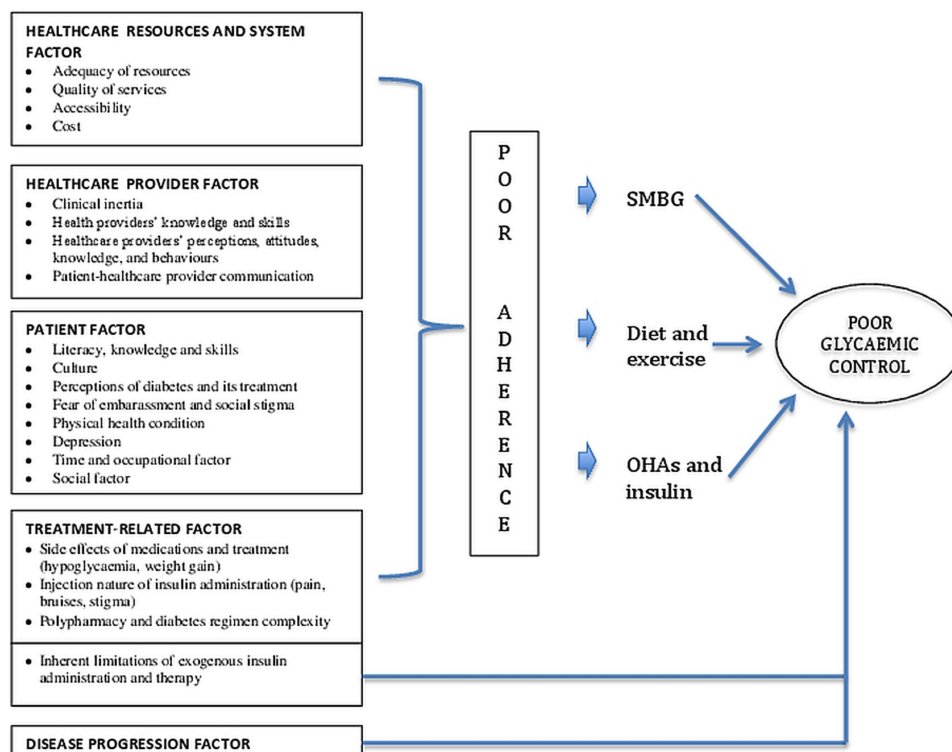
HEALTHCARE RESOURCES AND SYSTEM FACTOR
- Adequacy of resources
- Quality of services
- Accessibility
- Cost

HEALTHCARE PROVIDER FACTOR
- Clinical inertia
- Health providers' knowledge and skills
- Healthcare providers' perceptions, attitudes, knowledge, and behaviours
- Patient-healthcare provider communication

PATIENT FACTOR
- Literacy, knowledge and skills
- Culture
- Perceptions of diabetes and its treatment
- Fear of embarassment and social stigma
- Physical health condition
- Depression
- Time and occupational factor
- Social factor

TREATMENT-RELATED FACTOR
- Side effects of medications and treatment (hypoglycaemia, weight gain)
- Injection nature of insulin administration (pain, bruises, stigma)
- Polypharmacy and diabetes regimen complexity

- Inherent limitations of exogenous insulin administration and therapy

DISEASE PROGRESSION FACTOR

P O O R A D H E R E N C E

SMBG

Diet and exercise

OHAs and insulin

POOR GLYCAEMIC CONTROL